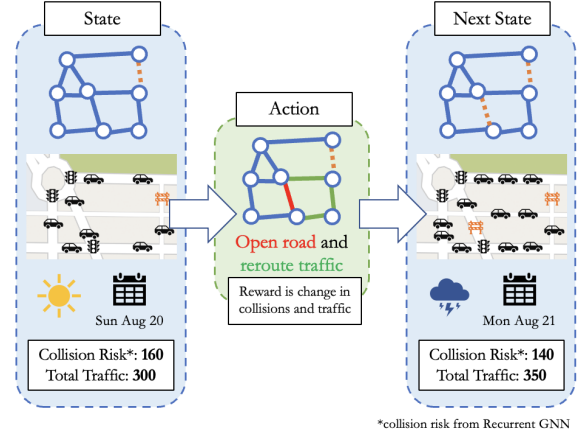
State

Action

Next State

Open road and reroute traffic

Reward is change in collisions and traffic

Sun Aug 20

Collision Risk*: **160**
Total Traffic: **300**

Mon Aug 21

Collision Risk*: **140**
Total Traffic: **350**

*collision risk from Recurrent GNN